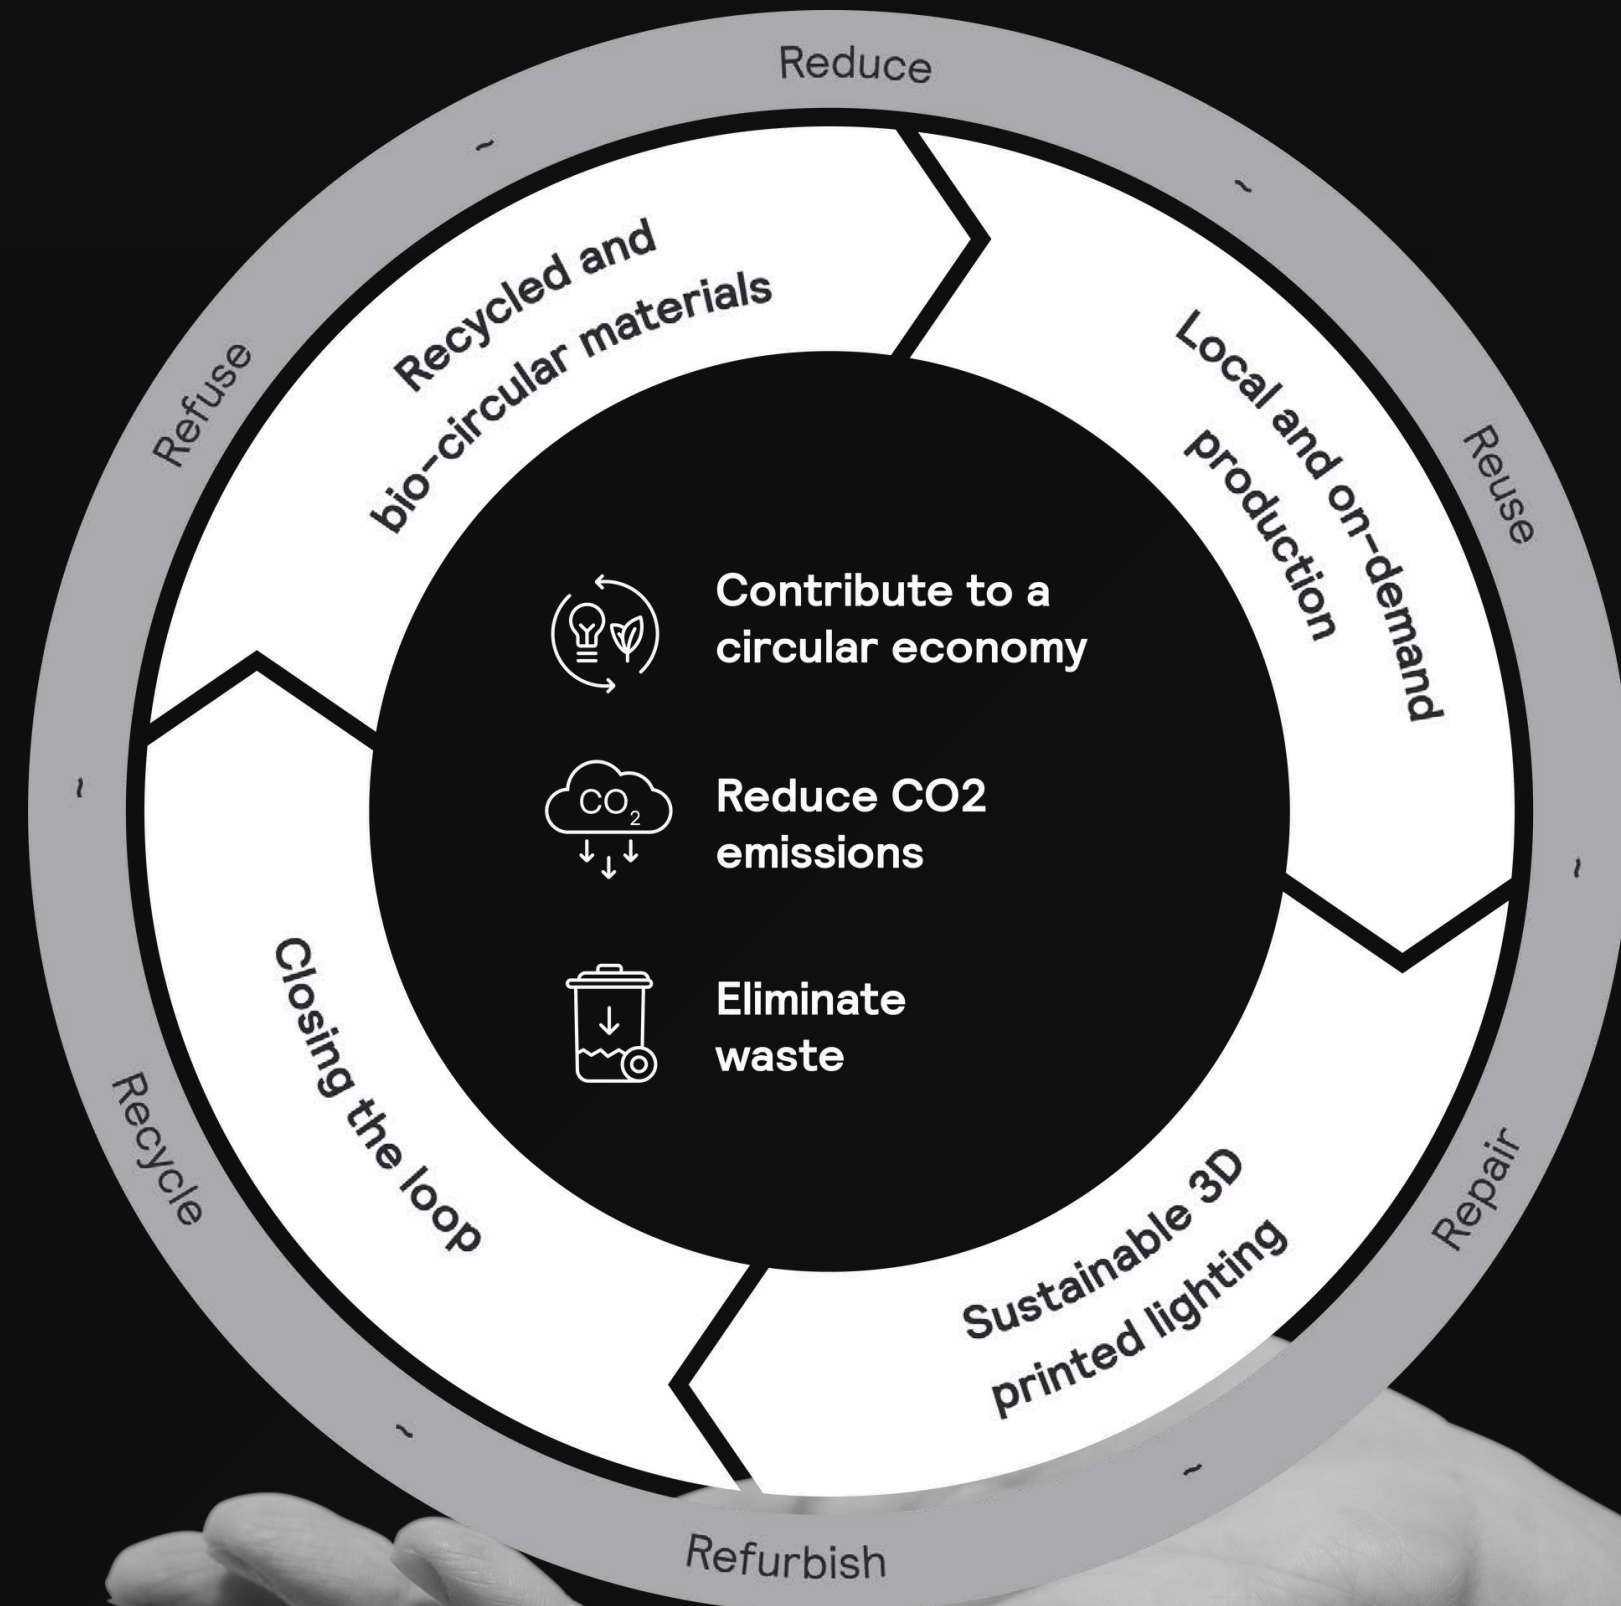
Reduce
~
Reuse
~
Repair
~
Refurbish
~
Recycle
~
Refuse
~

Recycled and bio-circular materials

Local and on-demand production

Sustainable 3D printed lighting

Closing the loop

Contribute to a circular economy

$CO_2$

Reduce CO2 emissions

Eliminate waste